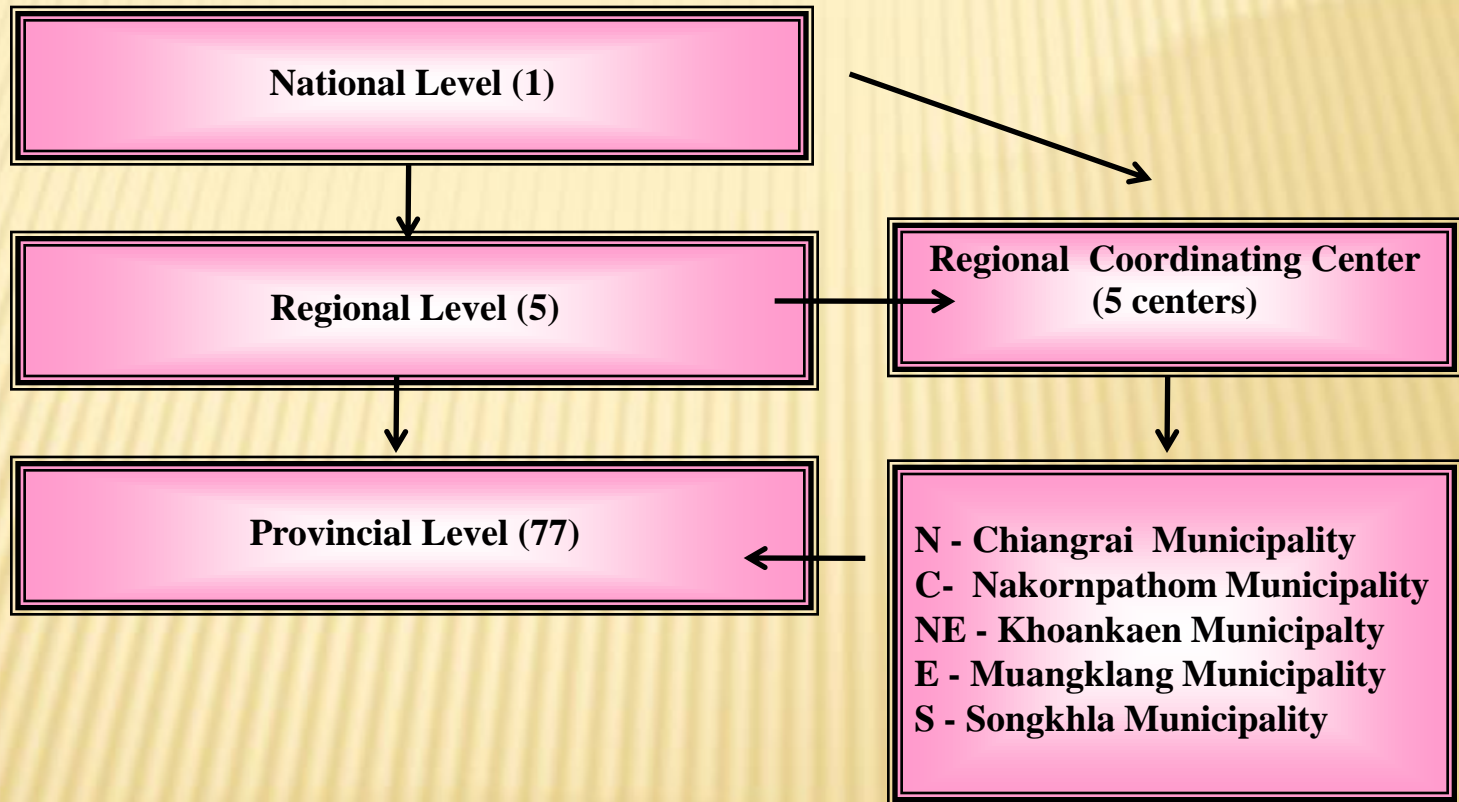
National Level (1)

Regional Level (5)

Regional Coordinating Center (5 centers)

Provincial Level (77)

N - Chiangrai Municipality
C- Nakornpathom Municipality
NE - Khoankaen Municipalty
E - Muangklang Municipality
S - Songkhla Municipality